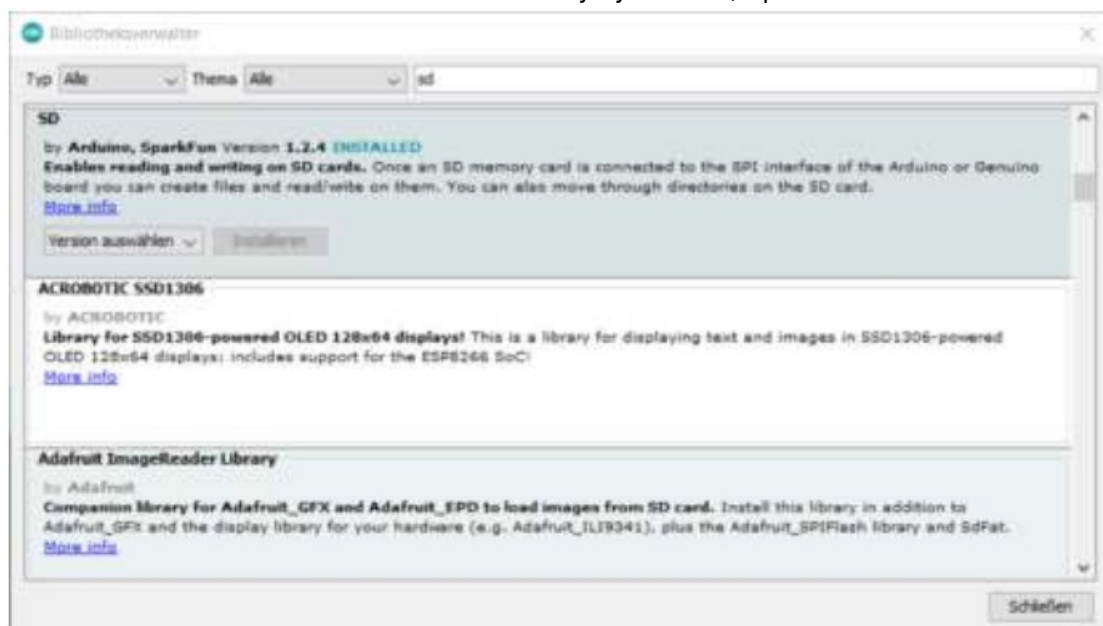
Bibliotheksverwalter

Typ Alle Thema Alle sd

SD

by Arduino, SparkFun Version 1.2.4 INSTALLED
Enables reading and writing on SD cards. Once an SD memory card is connected to the SPI interface of the Arduino or Genuino board you can create files and read/write on them. You can also move through directories on the SD card.
More info

Version auswählen Installieren

ACROBOTIC SSD1306

by ACROBOTIC
Library for SSD1306-powered OLED 128x64 displays! This is a library for displaying text and images in SSD1306-powered OLED 128x64 displays; includes support for the ESP8266 SoC!
More info

Adafruit ImageReader Library

by Adafruit
Companion library for Adafruit_GFX and Adafruit_EPD to load images from SD card. Install this library in addition to Adafruit_GFX and the display library for your hardware (e.g. Adafruit_ILI9341), plus the Adafruit_SPIFlash library and SdFat.
More info

Schließen